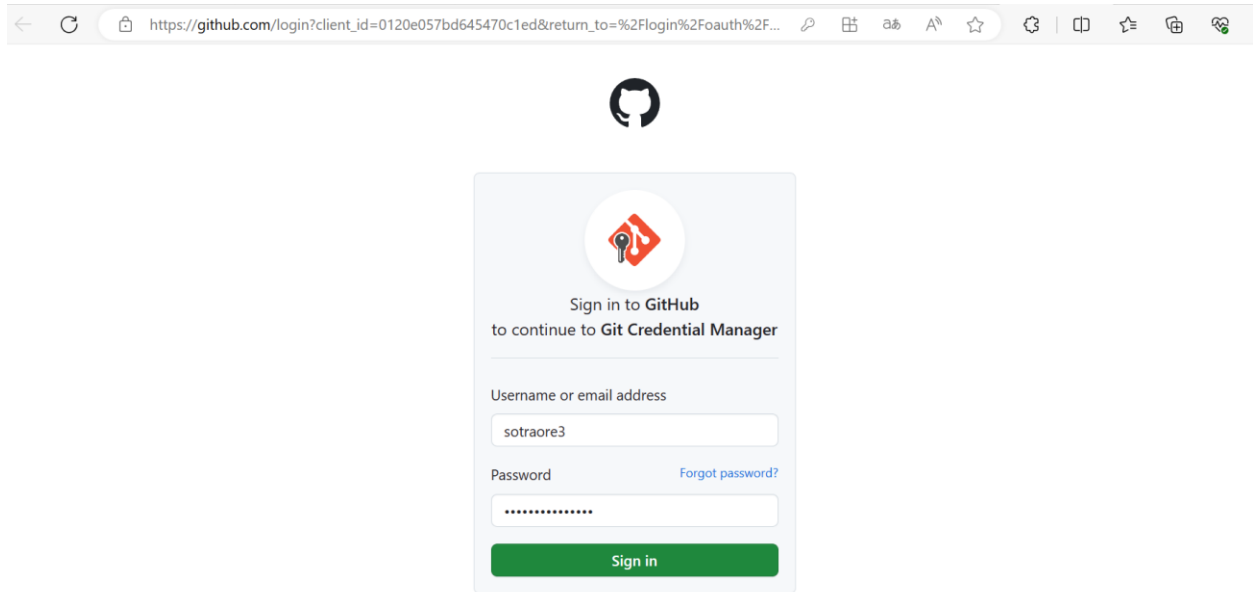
https://github.com/login?client_id=0120e057bd645470c1ed&return_to=%2Flogin%2Foauth%2F...

Sign in to GitHub
to continue to Git Credential Manager

Username or email address

sotraore3

Password

Forgot password?

•••••••••••••••

Sign in